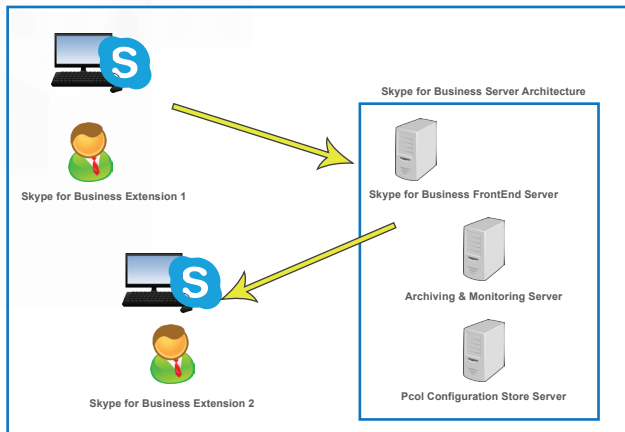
Skype for Business Extension 1

Skype for Business Server Architecture

Skype for Business FrontEnd Server

Archiving & Monitoring Server

Pcol Configuration Store Server

Skype for Business Extension 2